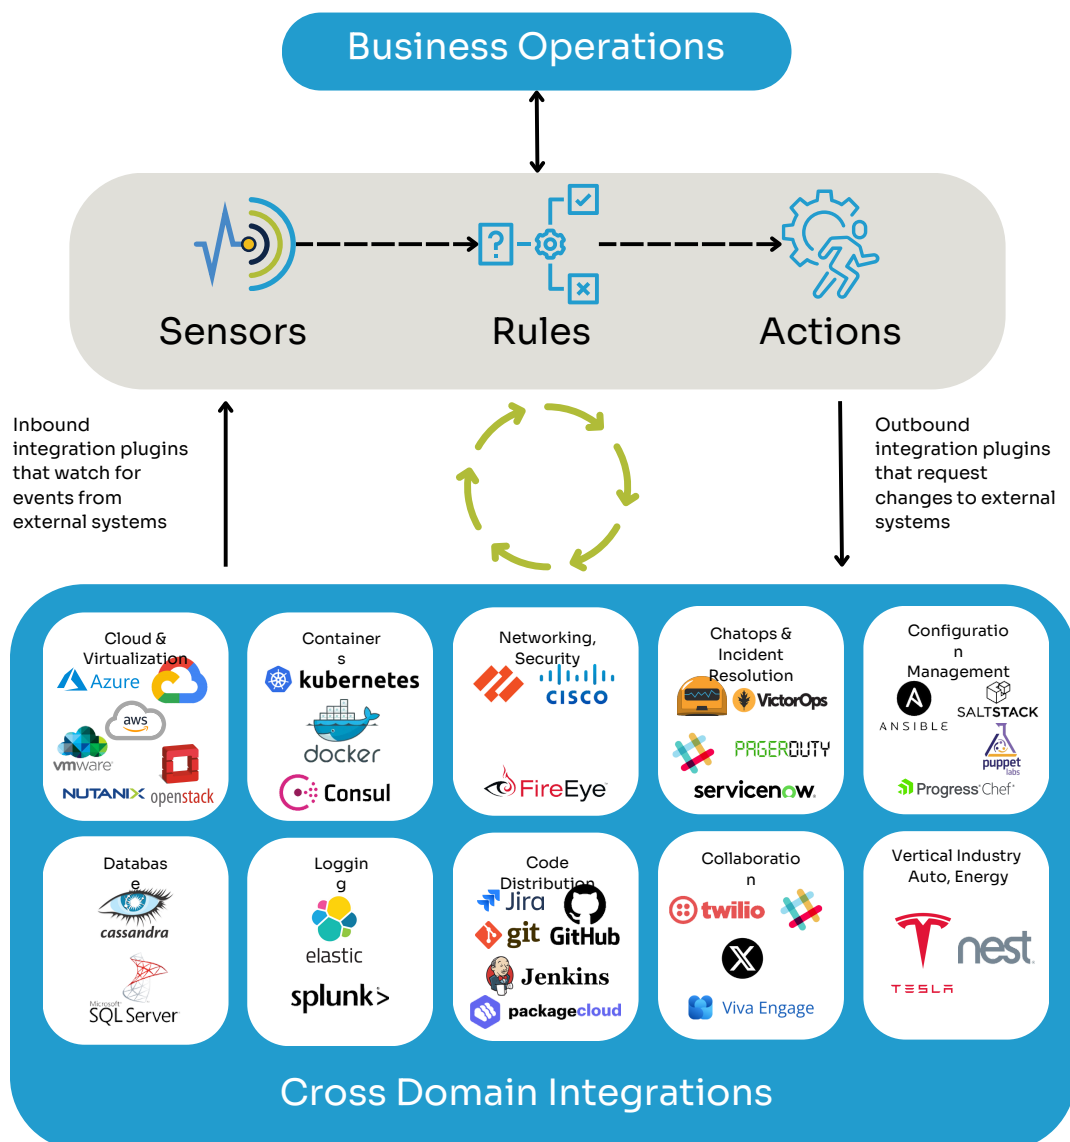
Business Operations

Sensors

Rules

Actions

Inbound integration plugins that watch for events from external systems

Outbound integration plugins that request changes to external systems

Cloud & Virtualization
Azure
aws
vmware
NUTANIX
openstack

Container
s
kubernetes
docker
Consul

Networking, Security
CISCO
FireEye

Chatops & Incident Resolution
VictorOps
PAGERDUTY
servicenow

Configuratio
n
Management
ANSIBLE
SALTSTACK
puppet labs
Progress Chef

Databas
e
cassandra
Microsoft SQL Server

Loggin
g
elastic
splunk>

Code Distribution
Jira
git
GitHub
Jenkins
packagecloud

Collaboratio
n
twilio
Viva Engage

Vertical Industry Auto, Energy
TESLA
nest

Cross Domain Integrations